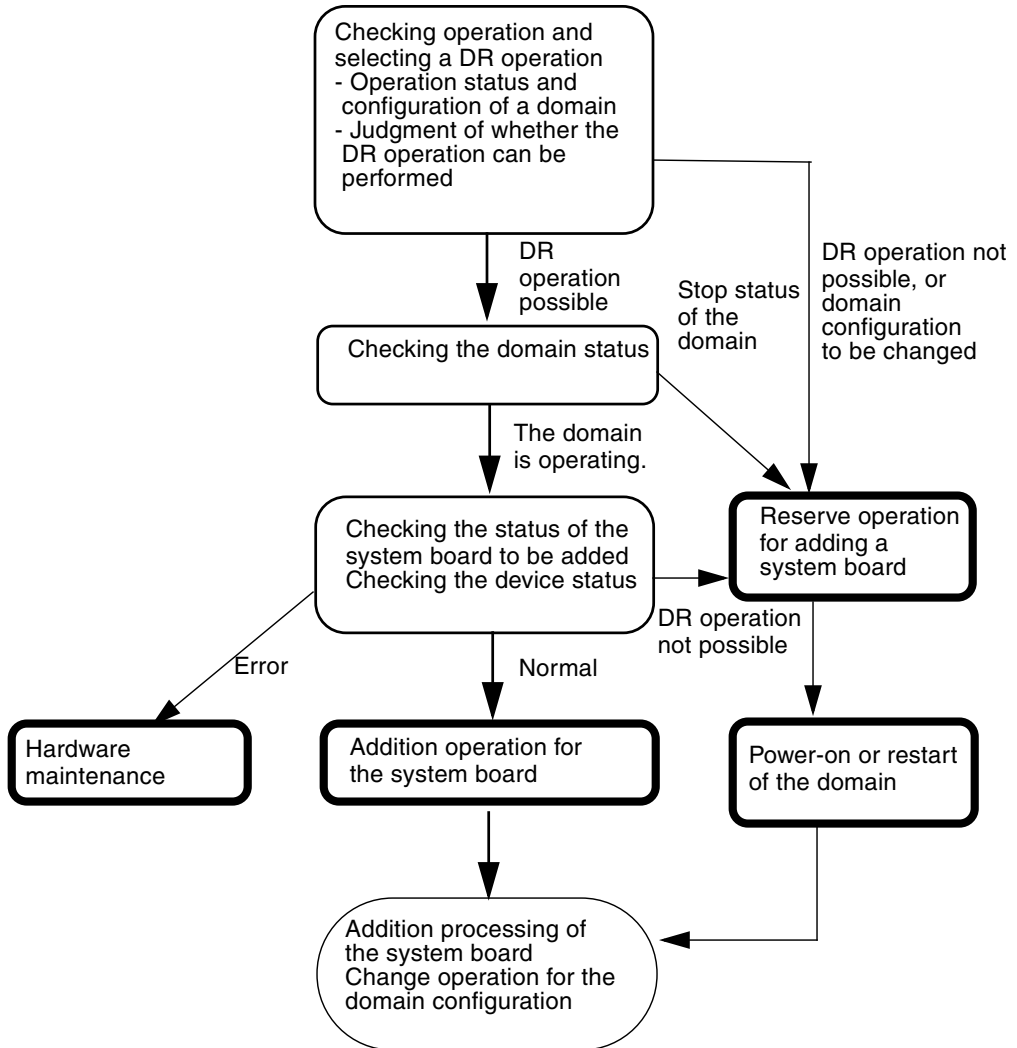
Checking operation and selecting a DR operation
- Operation status and configuration of a domain
- Judgment of whether the DR operation can be performed

DR operation possible

DR operation not possible, or domain configuration to be changed

Stop status of the domain

Checking the domain status

The domain is operating.

Checking the status of the system board to be added
Checking the device status

Reserve operation for adding a system board

DR operation not possible

Error

Normal

Hardware maintenance

Addition operation for the system board

Power-on or restart of the domain

Addition processing of the system board
Change operation for the domain configuration